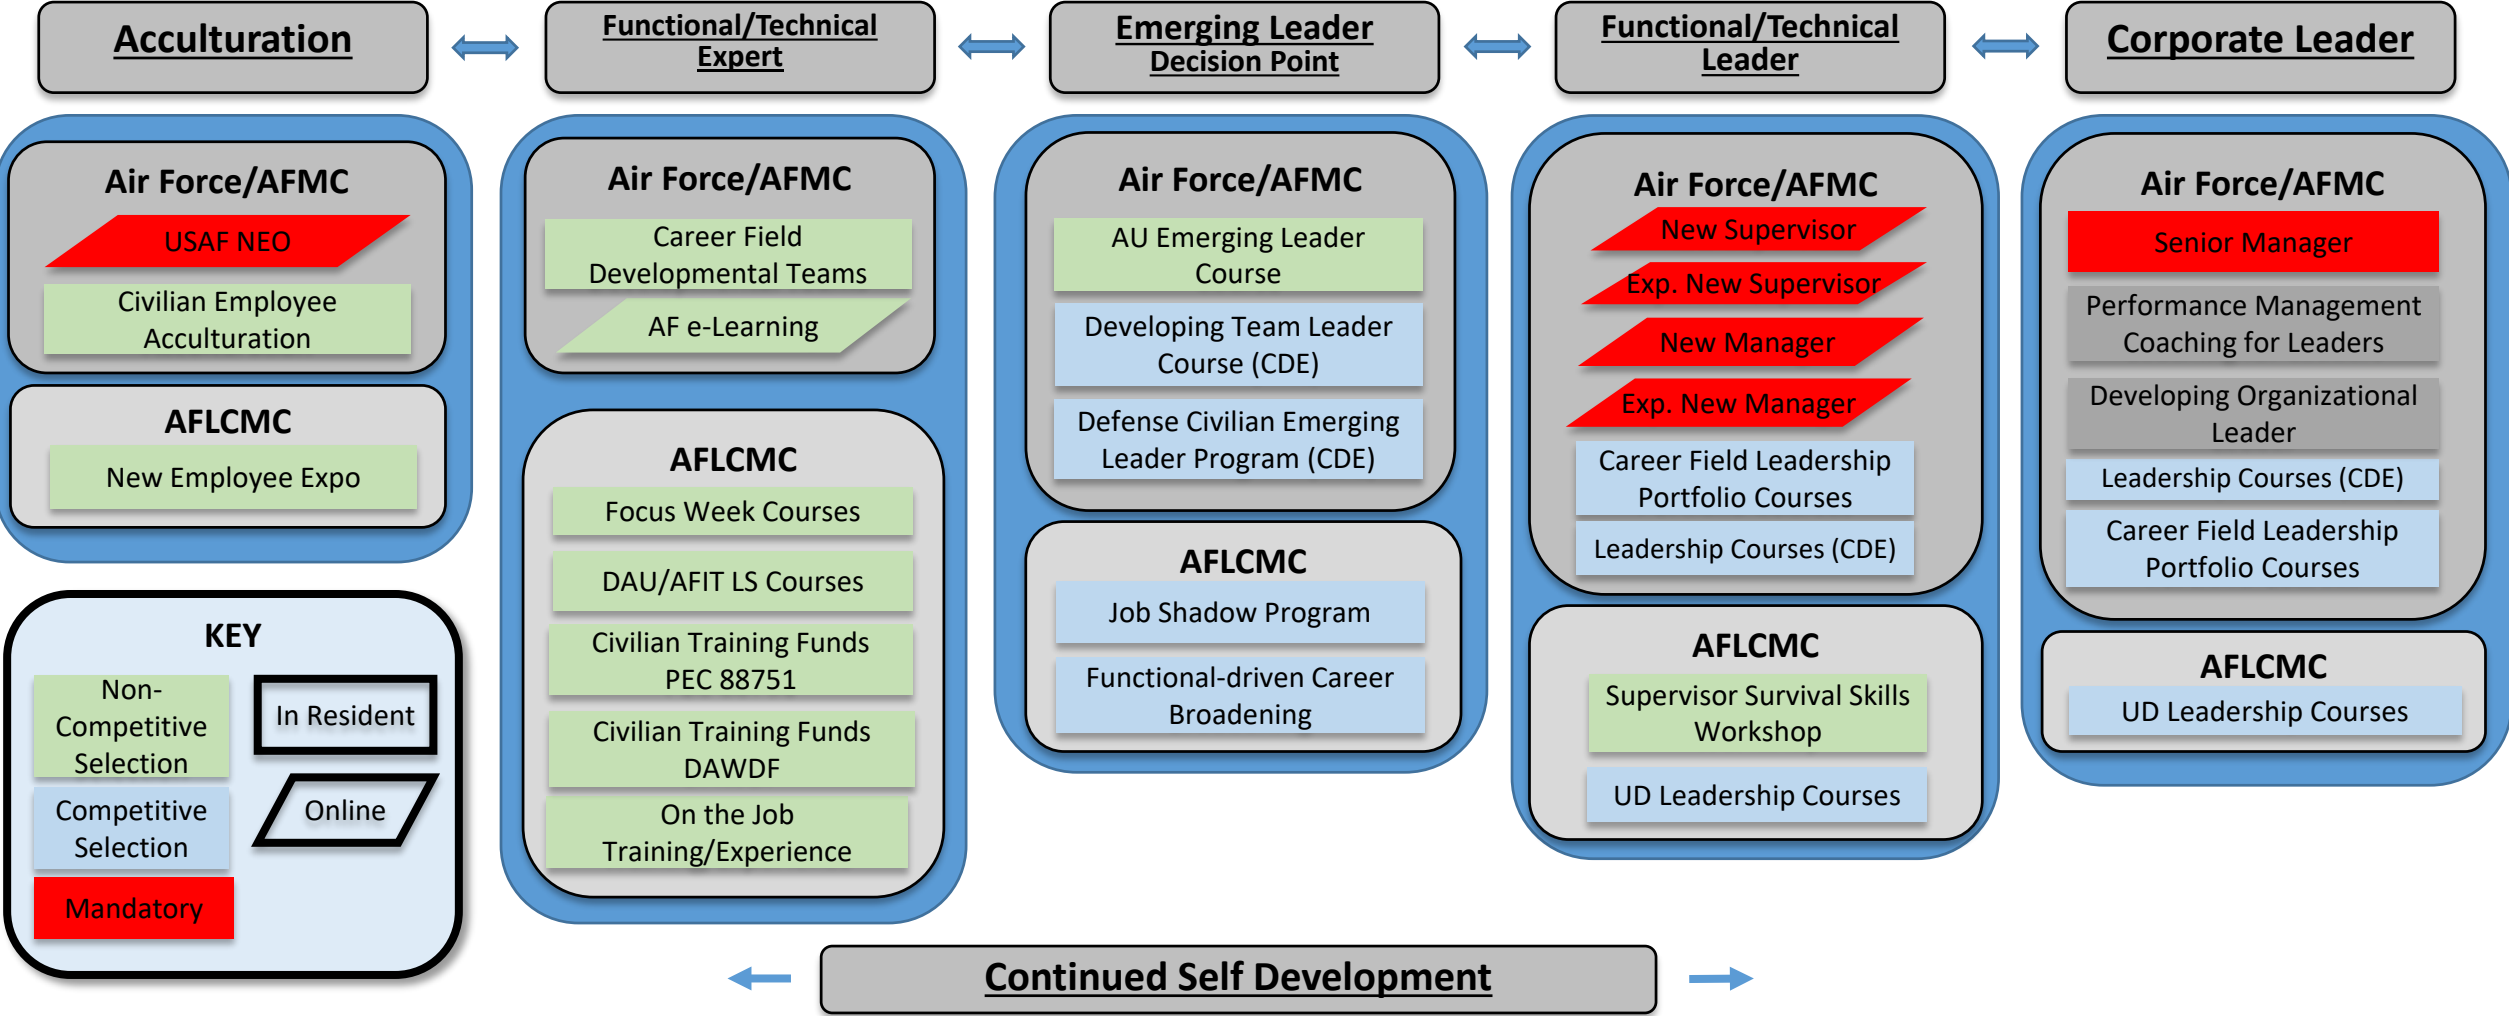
Acculturation

Functional/Technical Expert

Emerging Leader Decision Point

Functional/Technical Leader

Corporate Leader

Air Force/AFMC
USAF NEO
Civilian Employee Acculturation

AFLCMC
New Employee Expo

KEY
Non-Competitive Selection
In Resident
Competitive Selection
Online
Mandatory

Air Force/AFMC
Career Field Developmental Teams
AF e-Learning

AFLCMC
Focus Week Courses
DAU/AFIT LS Courses
Civilian Training Funds PEC 88751
Civilian Training Funds DAWDF
On the Job Training/Experience

Air Force/AFMC
AU Emerging Leader Course
Developing Team Leader Course (CDE)
Defense Civilian Emerging Leader Program (CDE)

AFLCMC
Job Shadow Program
Functional-driven Career Broadening

Air Force/AFMC
New Supervisor
Exp. New Supervisor
New Manager
Exp. New Manager
Career Field Leadership Portfolio Courses
Leadership Courses (CDE)

AFLCMC
Supervisor Survival Skills Workshop
UD Leadership Courses

Air Force/AFMC
Senior Manager
Performance Management Coaching for Leaders
Developing Organizational Leader
Leadership Courses (CDE)
Career Field Leadership Portfolio Courses

AFLCMC
UD Leadership Courses

Continued Self Development